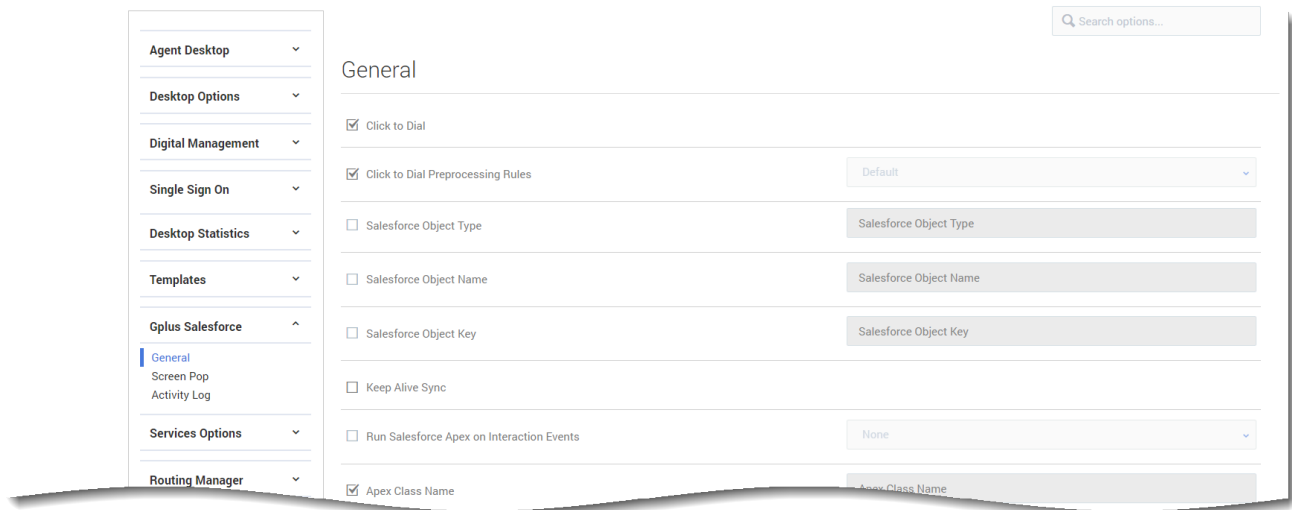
Agent Desktop
Desktop Options
Digital Management
Single Sign On
Desktop Statistics
Templates
Gplus Salesforce
General
Screen Pop
Activity Log
Services Options
Routing Manager

Search options...

General

☑ Click to Dial

☑ Click to Dial Preprocessing Rules | Default

☐ Salesforce Object Type | Salesforce Object Type

☐ Salesforce Object Name | Salesforce Object Name

☐ Salesforce Object Key | Salesforce Object Key

☐ Keep Alive Sync

☐ Run Salesforce Apex on Interaction Events | None

☑ Apex Class Name | Apex Class Name